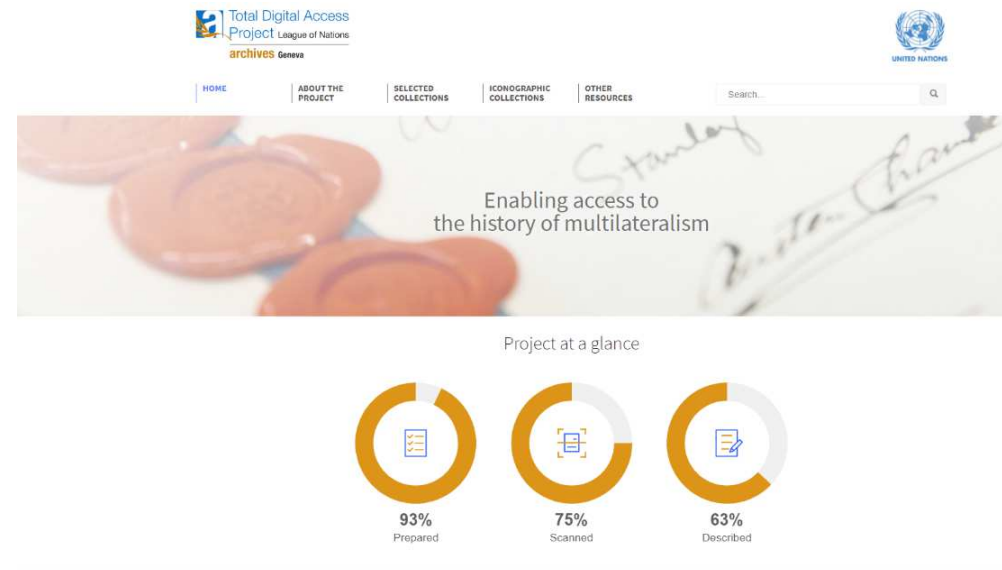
Total Digital Access Project League of Nations
archives Geneva

UNITED NATIONS

HOME
ABOUT THE PROJECT
SELECTED COLLECTIONS
ICONOGRAPHIC COLLECTIONS
OTHER RESOURCES
Search...

Enabling access to the history of multilateralism

Project at a glance

93%
Prepared

75%
Scanned

63%
Described